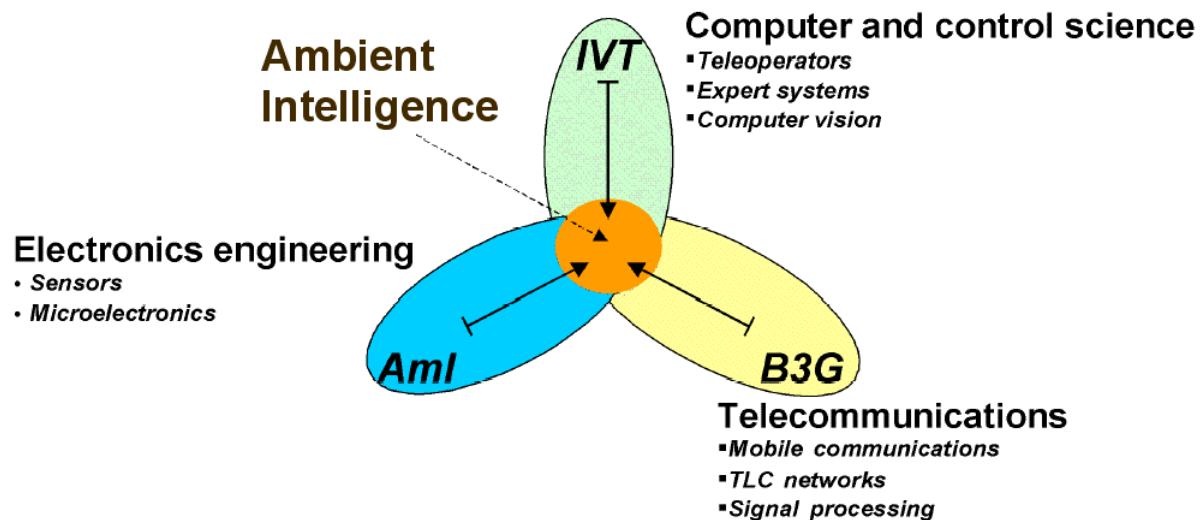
Ambient Intelligence

IVT

Computer and control science
▪Teleoperators
▪Expert systems
▪Computer vision

Electronics engineering
• Sensors
• Microelectronics

AmI

B3G

Telecommunications
▪Mobile communications
▪TLC networks
▪Signal processing